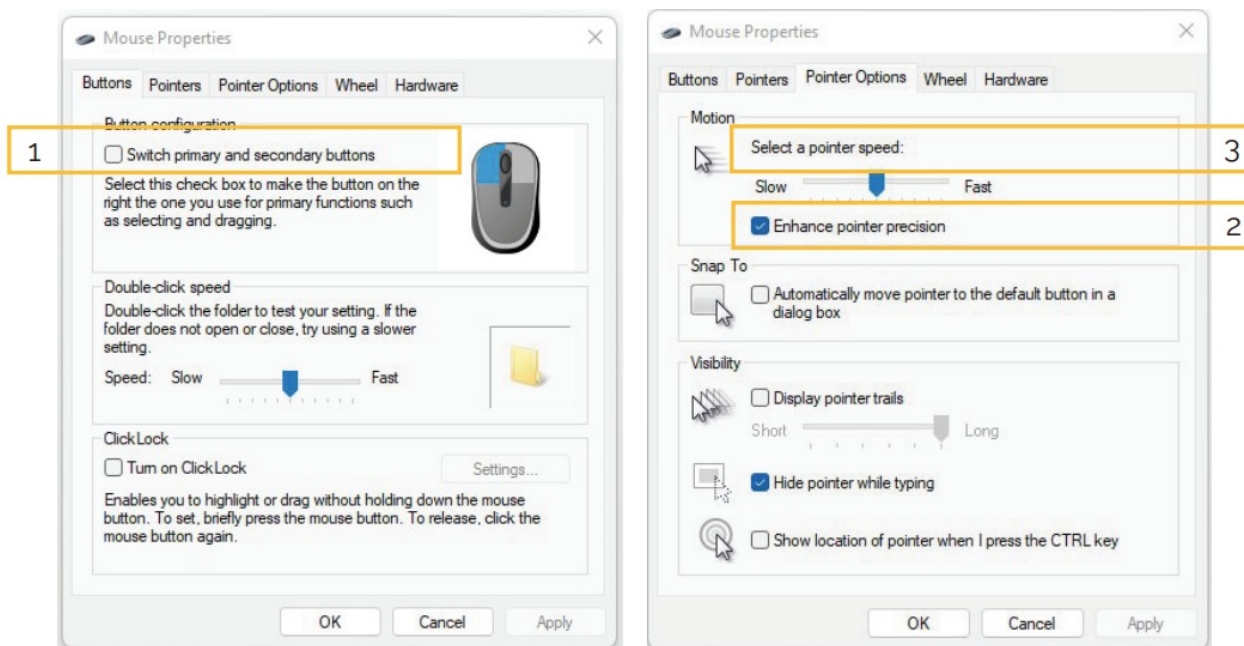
Mouse Properties

Buttons Pointers Pointer Options Wheel Hardware

Button configuration

1

Switch primary and secondary buttons

Select this check box to make the button on the right the one you use for primary functions such as selecting and dragging.

Double-click speed

Double-click the folder to test your setting. If the folder does not open or close, try using a slower setting.

Speed: Slow Fast

ClickLock

Turn on ClickLock

Settings...

Enables you to highlight or drag without holding down the mouse button. To set, briefly press the mouse button. To release, click the mouse button again.

OK Cancel Apply

Mouse Properties

Buttons Pointers Pointer Options Wheel Hardware

Motion

Select a pointer speed:

3

Slow Fast

Enhance pointer precision

2

Snap To

Automatically move pointer to the default button in a dialog box

Visibility

Display pointer trails

Short Long

Hide pointer while typing

Show location of pointer when I press the CTRL key

OK Cancel Apply